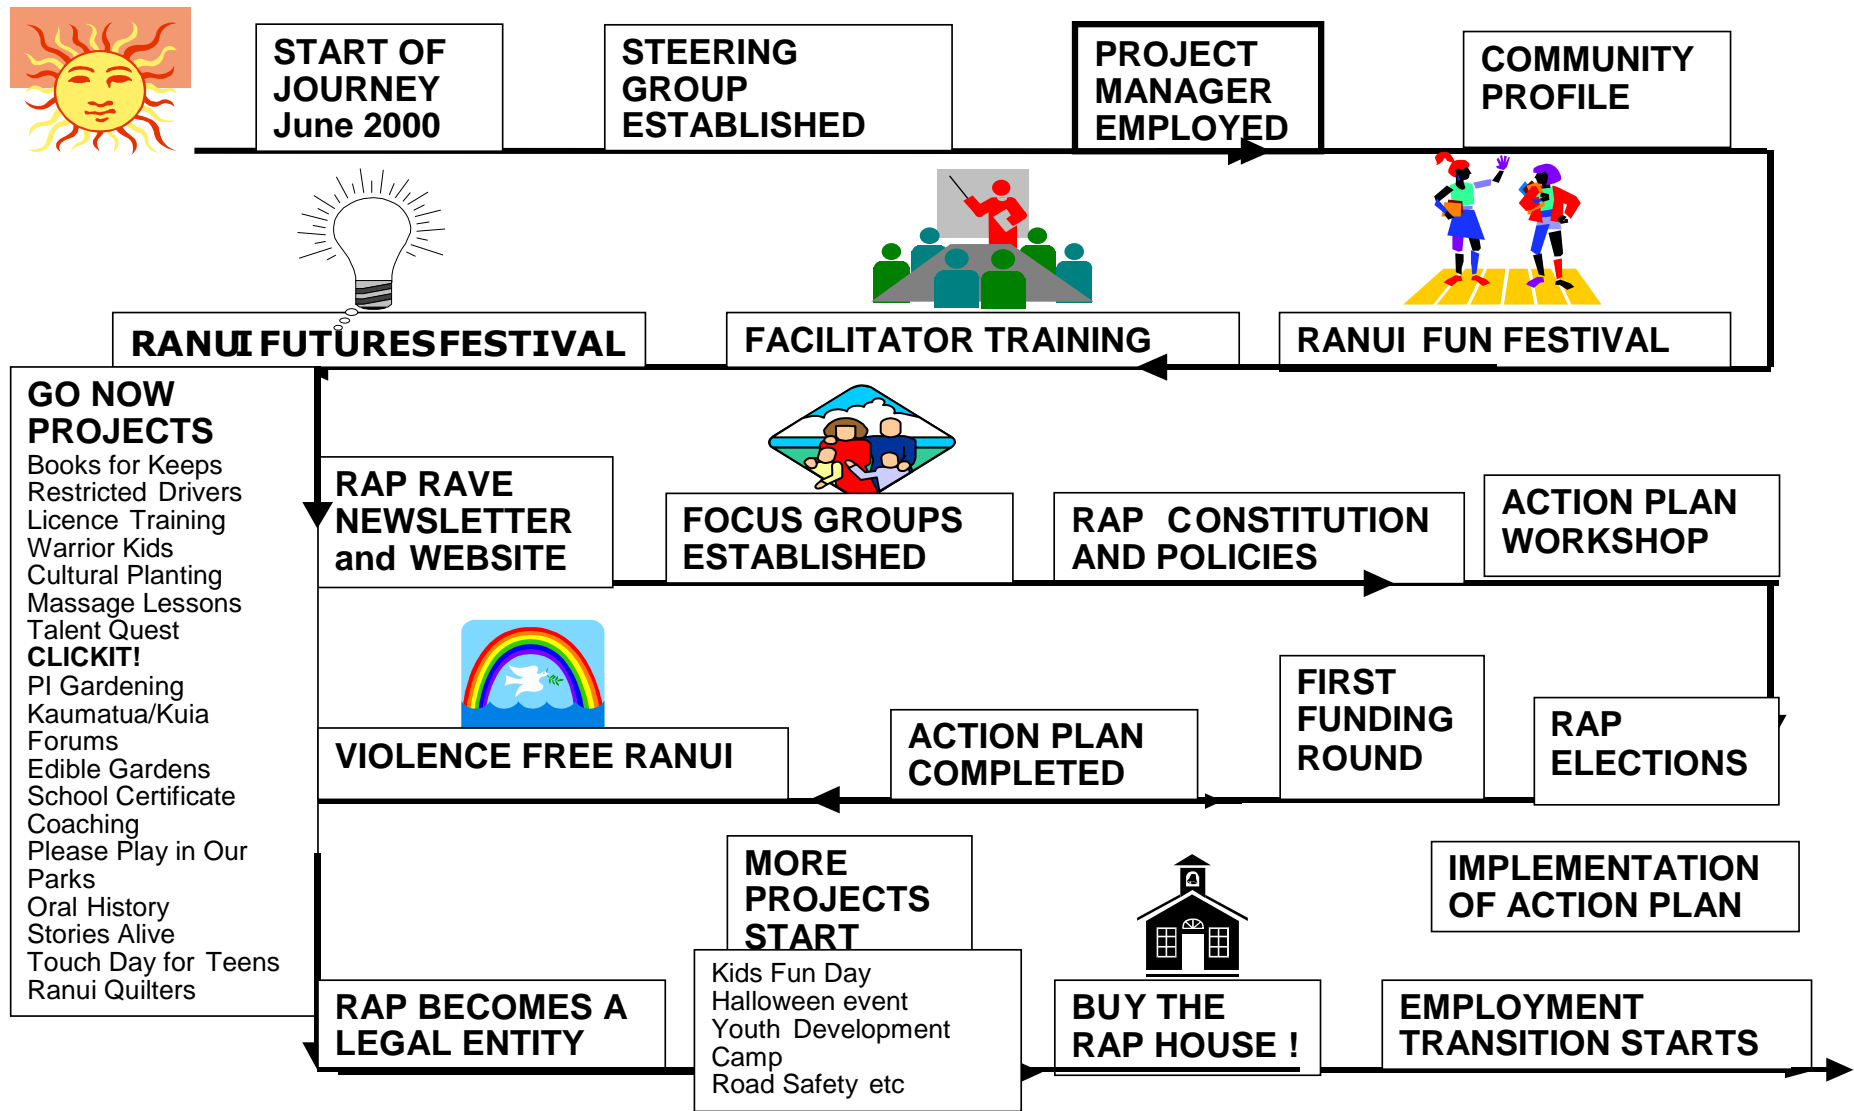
START OF JOURNEY June 2000

STEERING GROUP ESTABLISHED

PROJECT MANAGER EMPLOYED

COMMUNITY PROFILE

RANUI FUN FESTIVAL

FACILITATOR TRAINING

RANUI FUTURESFESTIVAL

GO NOW PROJECTS
Books for Keeps
Restricted Drivers Licence Training
Warrior Kids
Cultural Planting
Massage Lessons
Talent Quest
**CLICKIT!**
PI Gardening
Kaumatua/Kuia Forums
Edible Gardens
School Certificate Coaching
Please Play in Our Parks
Oral History
Stories Alive
Touch Day for Teens
Ranui Quilters

RAP RAVE NEWSLETTER and WEBSITE

FOCUS GROUPS ESTABLISHED

RAP CONSTITUTION AND POLICIES

ACTION PLAN WORKSHOP

RAP ELECTIONS

FIRST FUNDING ROUND

ACTION PLAN COMPLETED

VIOLENCE FREE RANUI

RAP BECOMES A LEGAL ENTITY

MORE PROJECTS START
Kids Fun Day
Halloween event
Youth Development Camp
Road Safety etc

BUY THE RAP HOUSE !

IMPLEMENTATION OF ACTION PLAN

EMPLOYMENT TRANSITION STARTS